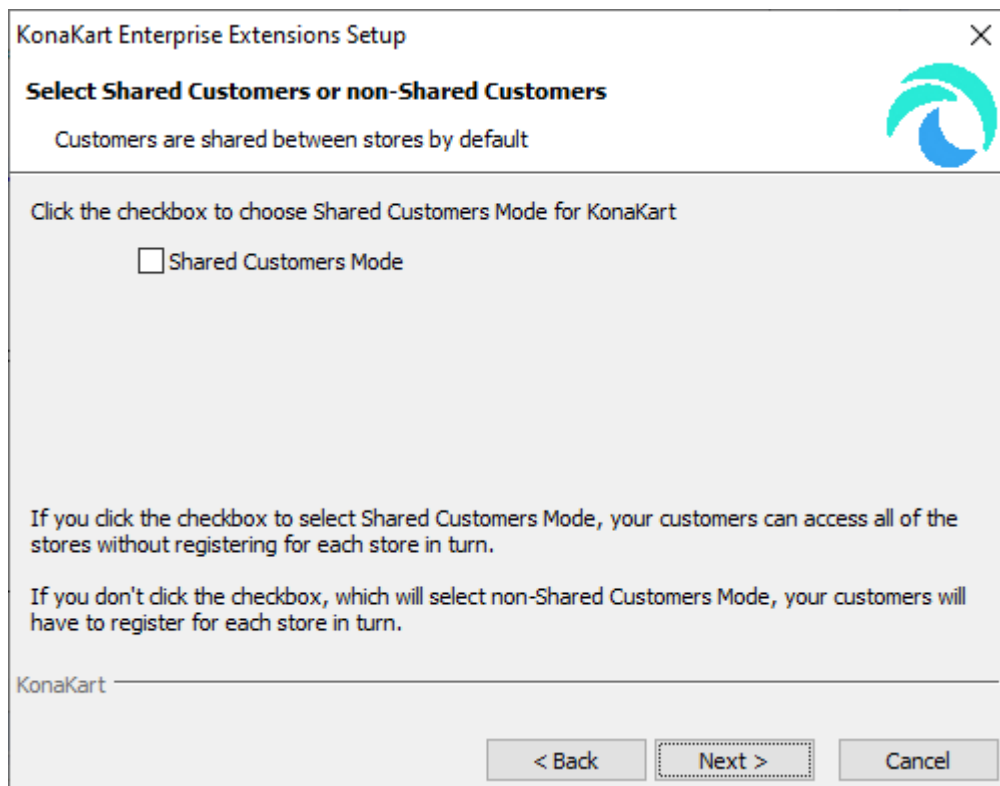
KonaKart Enterprise Extensions Setup

Select Shared Customers or non-Shared Customers

Customers are shared between stores by default

Click the checkbox to choose Shared Customers Mode for KonaKart

Shared Customers Mode

If you click the checkbox to select Shared Customers Mode, your customers can access all of the stores without registering for each store in turn.

If you don't click the checkbox, which will select non-Shared Customers Mode, your customers will have to register for each store in turn.

KonaKart

< Back
Next >
Cancel